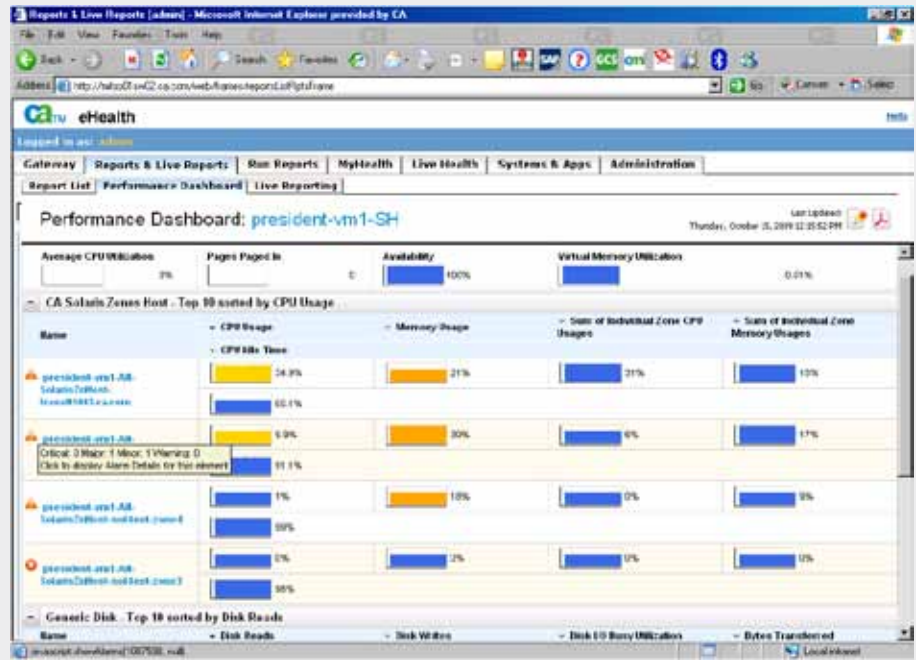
Reports & Live Reports [admin] - Microsoft Internet Explorer provided by CA

File Edit View Favorites Tools Help

Back Search Favorites

Address http://tahco01sw02.ca.com/web/frames/reportListRptsFrame

Go Links Convert Select

CA eHealth

Help

Logged in as: admin

Gateway | Reports & Live Reports | Run Reports | MyHealth | Live Health | Systems & Apps | Administration

Report List | Performance Dashboard | Live Reporting

Performance Dashboard: president-vm1-SH

Last Updated: Thursday, October 15, 2009 12:15:52 PM

| Average CPU Utilization | Pages Paged In | Availability | Virtual Memory Utilization |
|---|---|---|---|
| 3% | 0 | 100% | 0.01% |

– CA Solaris Zones Host - Top 10 sorted by CPU Usage

| Name | CPU Usage / CPU Idle Time | Memory Usage | Sum of Individual Zone CPU Usages | Sum of Individual Zone Memory Usages |
|---|---|---|---|---|
| president-vm1-All-SolarisZnHost-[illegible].ca.com | 34.9% / 65.1% | 21% | 21% | 15% |
| president-vm1-All- | 9.9% / 91.1% | 30% | 6% | 17% |
| president-vm1-All-SolarisZnHost-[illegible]-zone4 | 1% / 99% | 15% | 0% | 5% |
| president-vm1-All-SolarisZnHost-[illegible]-zone3 | 5% / 95% | 2% | 0% | 0% |

Critical: 0 Major: 1 Minor: 1 Warning: 0
Click to display Alarm Details for this element

– Generic Disk - Top 10 sorted by Disk Reads

| Name | Disk Reads | Disk Writes | Disk I/O Busy Utilization | Bytes Transferred |
|---|---|---|---|---|

javascript:showAlarms('1067538', null)

Local intranet